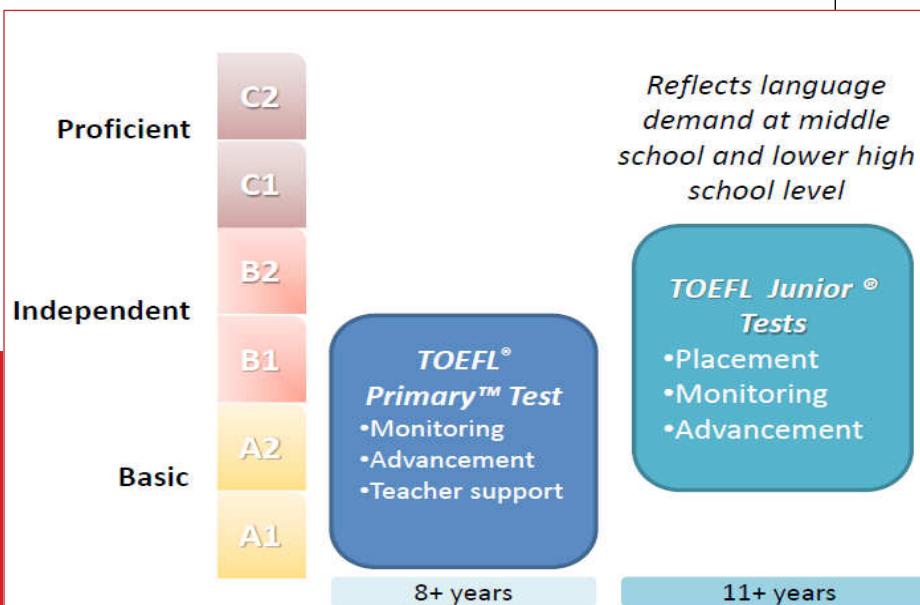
C2
Proficient
C1
B2
Independent
B1
A2
Basic
A1

TOEFL® Primary™ Test
•Monitoring
•Advancement
•Teacher support

8+ years

Reflects language demand at middle school and lower high school level

TOEFL Junior ® Tests
•Placement
•Monitoring
•Advancement

11+ years